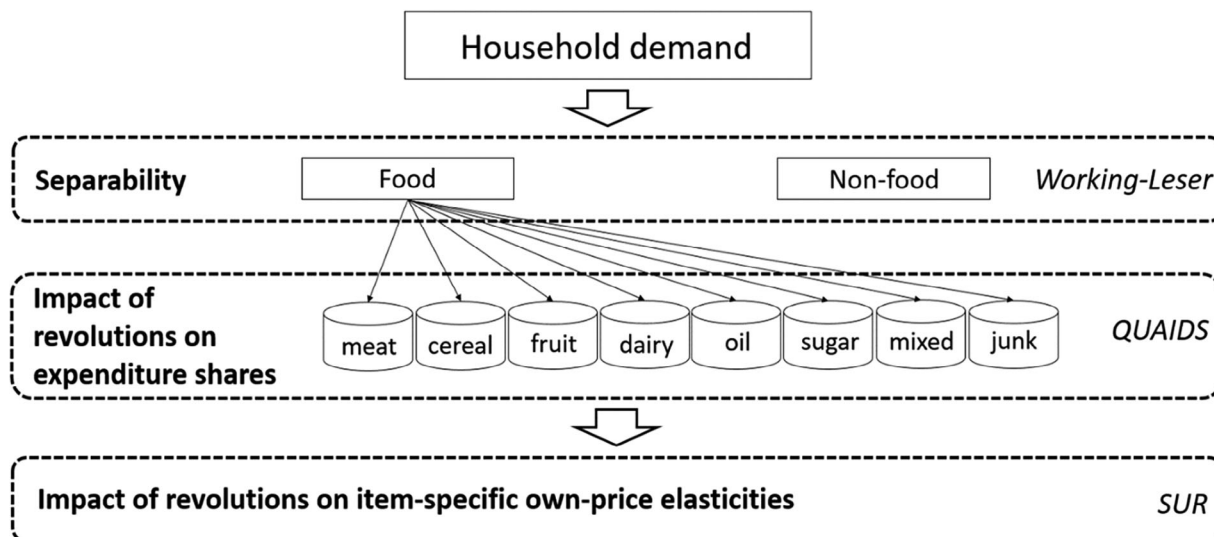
Household demand

Separability

Food

Non-food

Working-Leser

Impact of revolutions on expenditure shares

meat

cereal

fruit

dairy

oil

sugar

mixed

junk

QUAIDS

Impact of revolutions on item-specific own-price elasticities

SUR